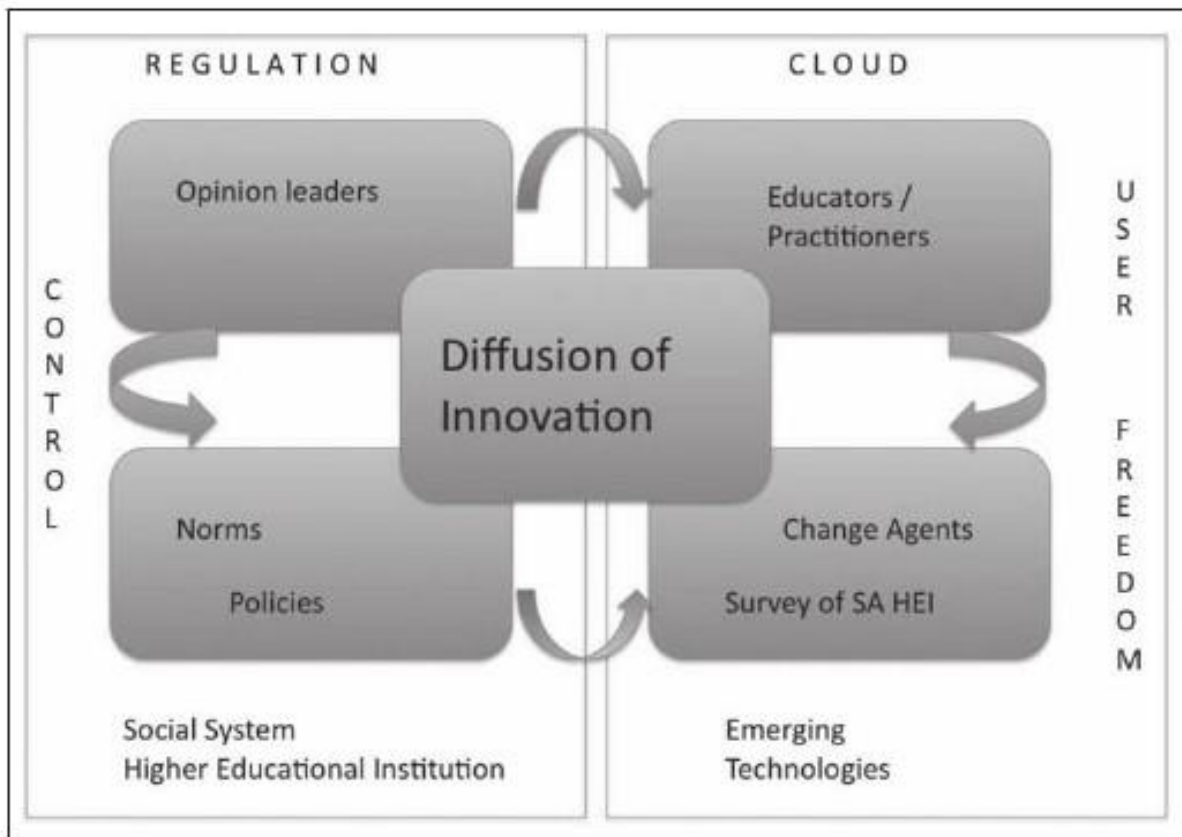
REGULATION

CLOUD

Opinion leaders

Educators / Practitioners

USER

CONTROL

Diffusion of Innovation

FREEDOM

Norms

Policies

Change Agents

Survey of SA HEI

Social System
Higher Educational Institution

Emerging
Technologies